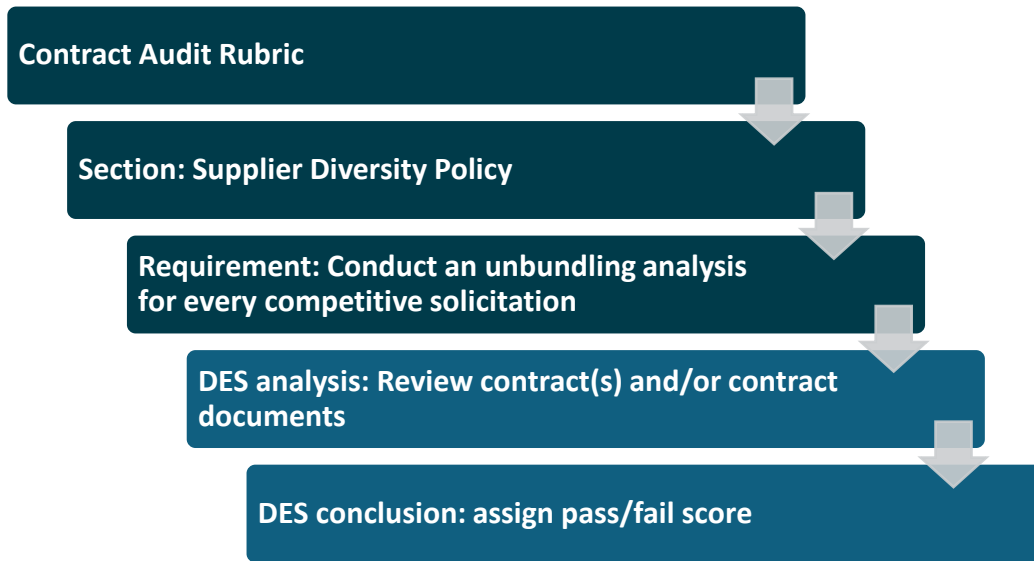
Contract Audit Rubric

Section: Supplier Diversity Policy

Requirement: Conduct an unbundling analysis for every competitive solicitation

DES analysis: Review contract(s) and/or contract documents

DES conclusion: assign pass/fail score